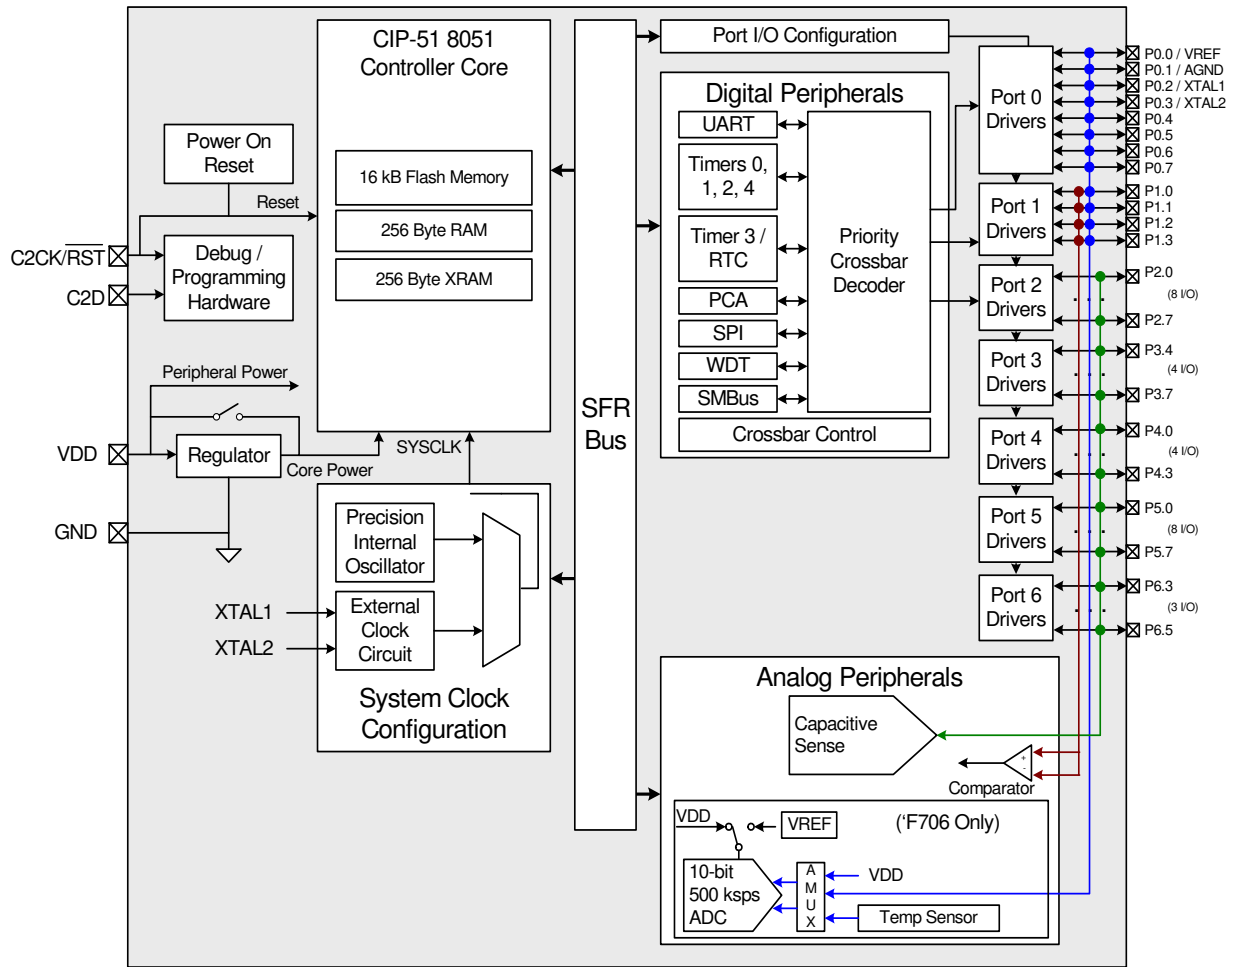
CIP-51 8051
Controller Core

16 kB Flash Memory

256 Byte RAM

256 Byte XRAM

Power On
Reset

Reset

C2CK/$\overline{RST}$

C2D

Debug /
Programming
Hardware

Peripheral Power

VDD

Regulator

Core Power

SYSCLK

GND

Precision
Internal
Oscillator

XTAL1

XTAL2

External
Clock
Circuit

System Clock
Configuration

SFR
Bus

Port I/O Configuration

Digital Peripherals

UART

Timers 0,
1, 2, 4

Timer 3 /
RTC

PCA

SPI

WDT

SMBus

Priority
Crossbar
Decoder

Crossbar Control

Port 0
Drivers

Port 1
Drivers

Port 2
Drivers

Port 3
Drivers

Port 4
Drivers

Port 5
Drivers

Port 6
Drivers

P0.0 / VREF
P0.1 / AGND
P0.2 / XTAL1
P0.3 / XTAL2
P0.4
P0.5
P0.6
P0.7
P1.0
P1.1
P1.2
P1.3
P2.0
(8 I/O)
P2.7
P3.4
(4 I/O)
P3.7
P4.0
(4 I/O)
P4.3
P5.0
(8 I/O)
P5.7
P6.3
(3 I/O)
P6.5

Analog Peripherals

Capacitive
Sense

Comparator

VDD

VREF

('F706 Only)

10-bit
500 ksps
ADC

A
M
U
X

VDD

Temp Sensor